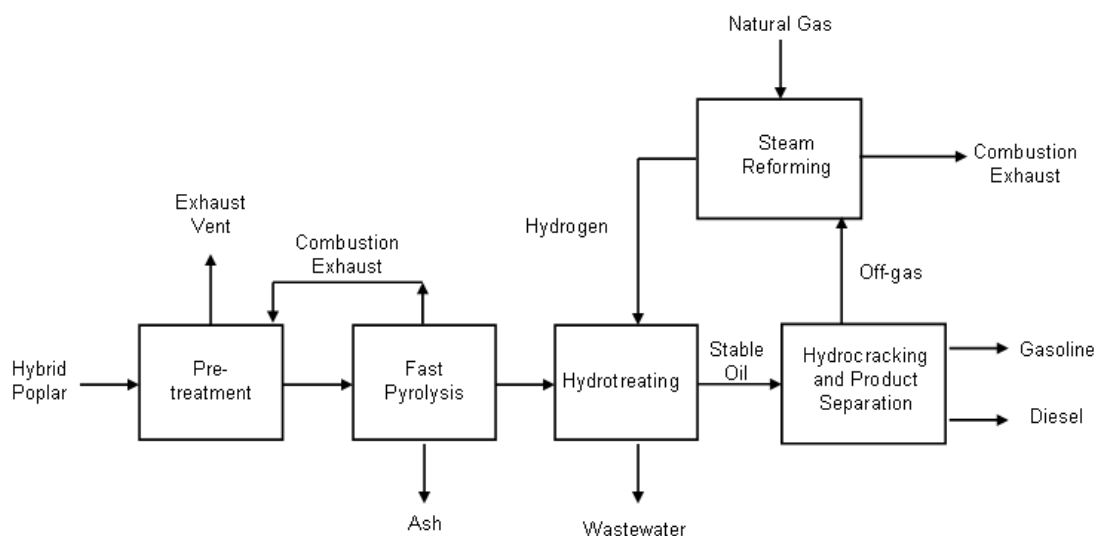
Natural Gas

Steam Reforming

Combustion Exhaust

Exhaust Vent

Combustion Exhaust

Hydrogen

Off-gas

Hybrid Poplar

Pre-treatment

Fast Pyrolysis

Hydrotreating

Stable Oil

Hydrocracking and Product Separation

Gasoline

Diesel

Ash

Wastewater